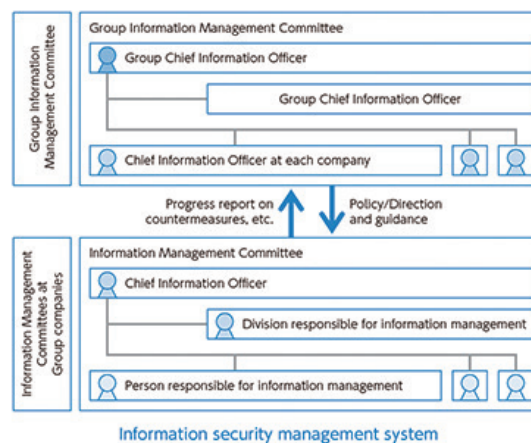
Group Information Management Committee

Group Information Management Committee

Group Chief Information Officer

Group Chief Information Officer

Chief Information Officer at each company

Progress report on countermeasures, etc.

Policy/Direction and guidance

Information Management Committees at Group companies

Information Management Committee

Chief Information Officer

Division responsible for information management

Person responsible for information management

Information security management system